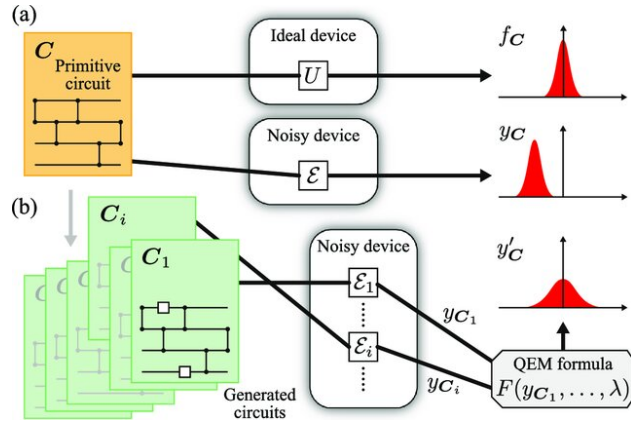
(a)

$\boldsymbol{C}$ Primitive circuit

Ideal device

$U$

$f_{\boldsymbol{C}}$

Noisy device

$\mathcal{E}$

$y_{\boldsymbol{C}}$

(b)

$\boldsymbol{C}_i$

$\boldsymbol{C}_1$

Noisy device

$\mathcal{E}_1$

$\mathcal{E}_i$

$y'_{\boldsymbol{C}}$

$y_{\boldsymbol{C}_1}$

$y_{\boldsymbol{C}_i}$

QEM formula

$F(y_{\boldsymbol{C}_1}, \ldots, \lambda)$

Generated circuits